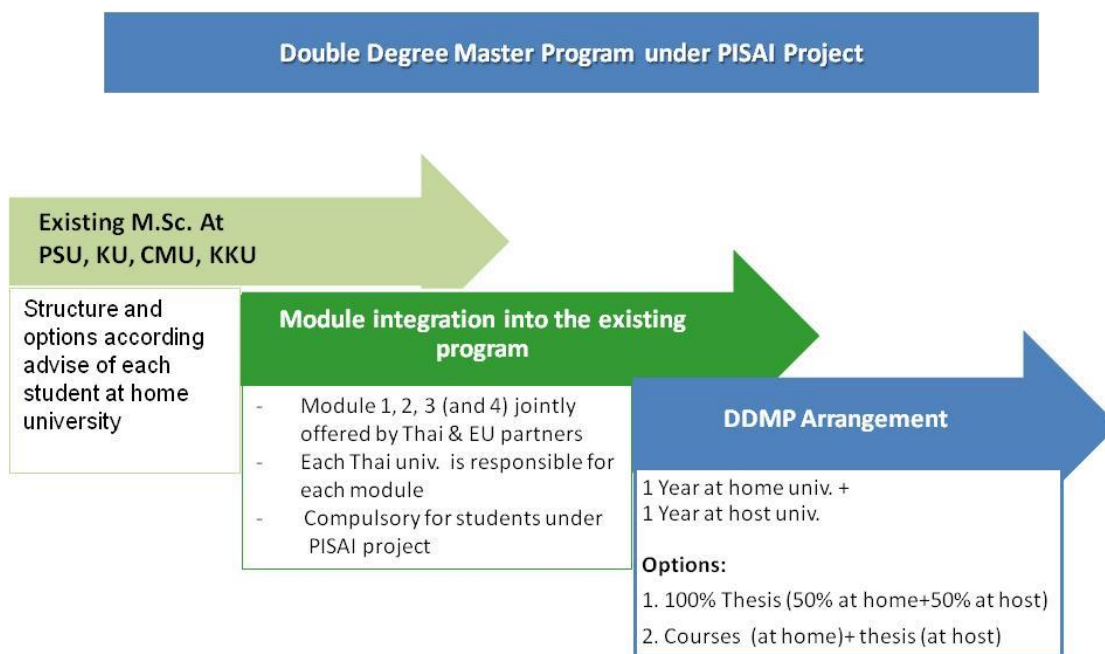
Double Degree Master Program under PISAI Project

Existing M.Sc. At PSU, KU, CMU, KKU

Structure and options according advise of each student at home university

Module integration into the existing program

- Module 1, 2, 3 (and 4) jointly offered by Thai & EU partners
- Each Thai univ. is responsible for each module
- Compulsory for students under PISAI project

DDMP Arrangement

1 Year at home univ. +
1 Year at host univ.

Options:
1. 100% Thesis (50% at home+50% at host)
2. Courses (at home)+ thesis (at host)